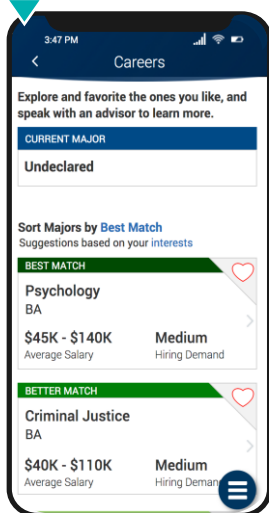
3:47 PM

Careers

Explore and favorite the ones you like, and speak with an advisor to learn more.

CURRENT MAJOR

Undeclared

Sort Majors by Best Match
Suggestions based on your interests

BEST MATCH

Psychology
BA

$45K - $140K
Average Salary

Medium
Hiring Demand

BETTER MATCH

Criminal Justice
BA

$40K - $110K
Average Salary

Medium
Hiring Demand